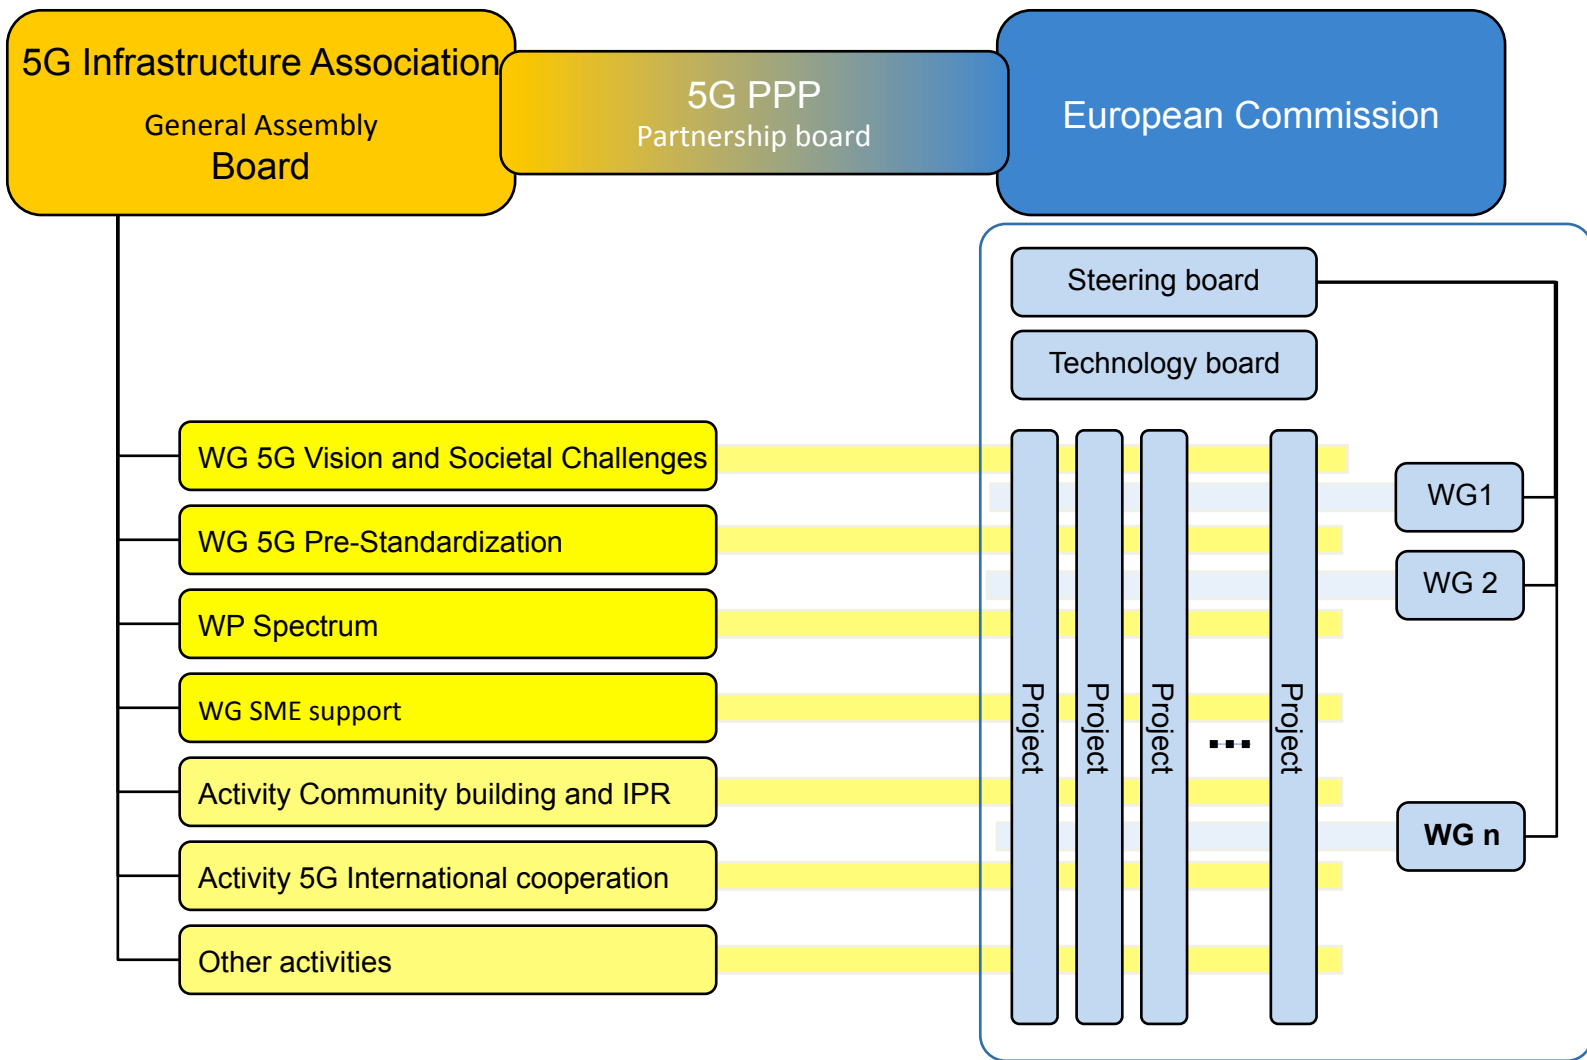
5G Infrastructure Association
General Assembly
Board

5G PPP
Partnership board

European Commission

Steering board

Technology board

WG 5G Vision and Societal Challenges

WG 5G Pre-Standardization

WP Spectrum

WG SME support

Activity Community building and IPR

Activity 5G International cooperation

Other activities

Project

Project

Project

...

Project

WG1

WG 2

WG n